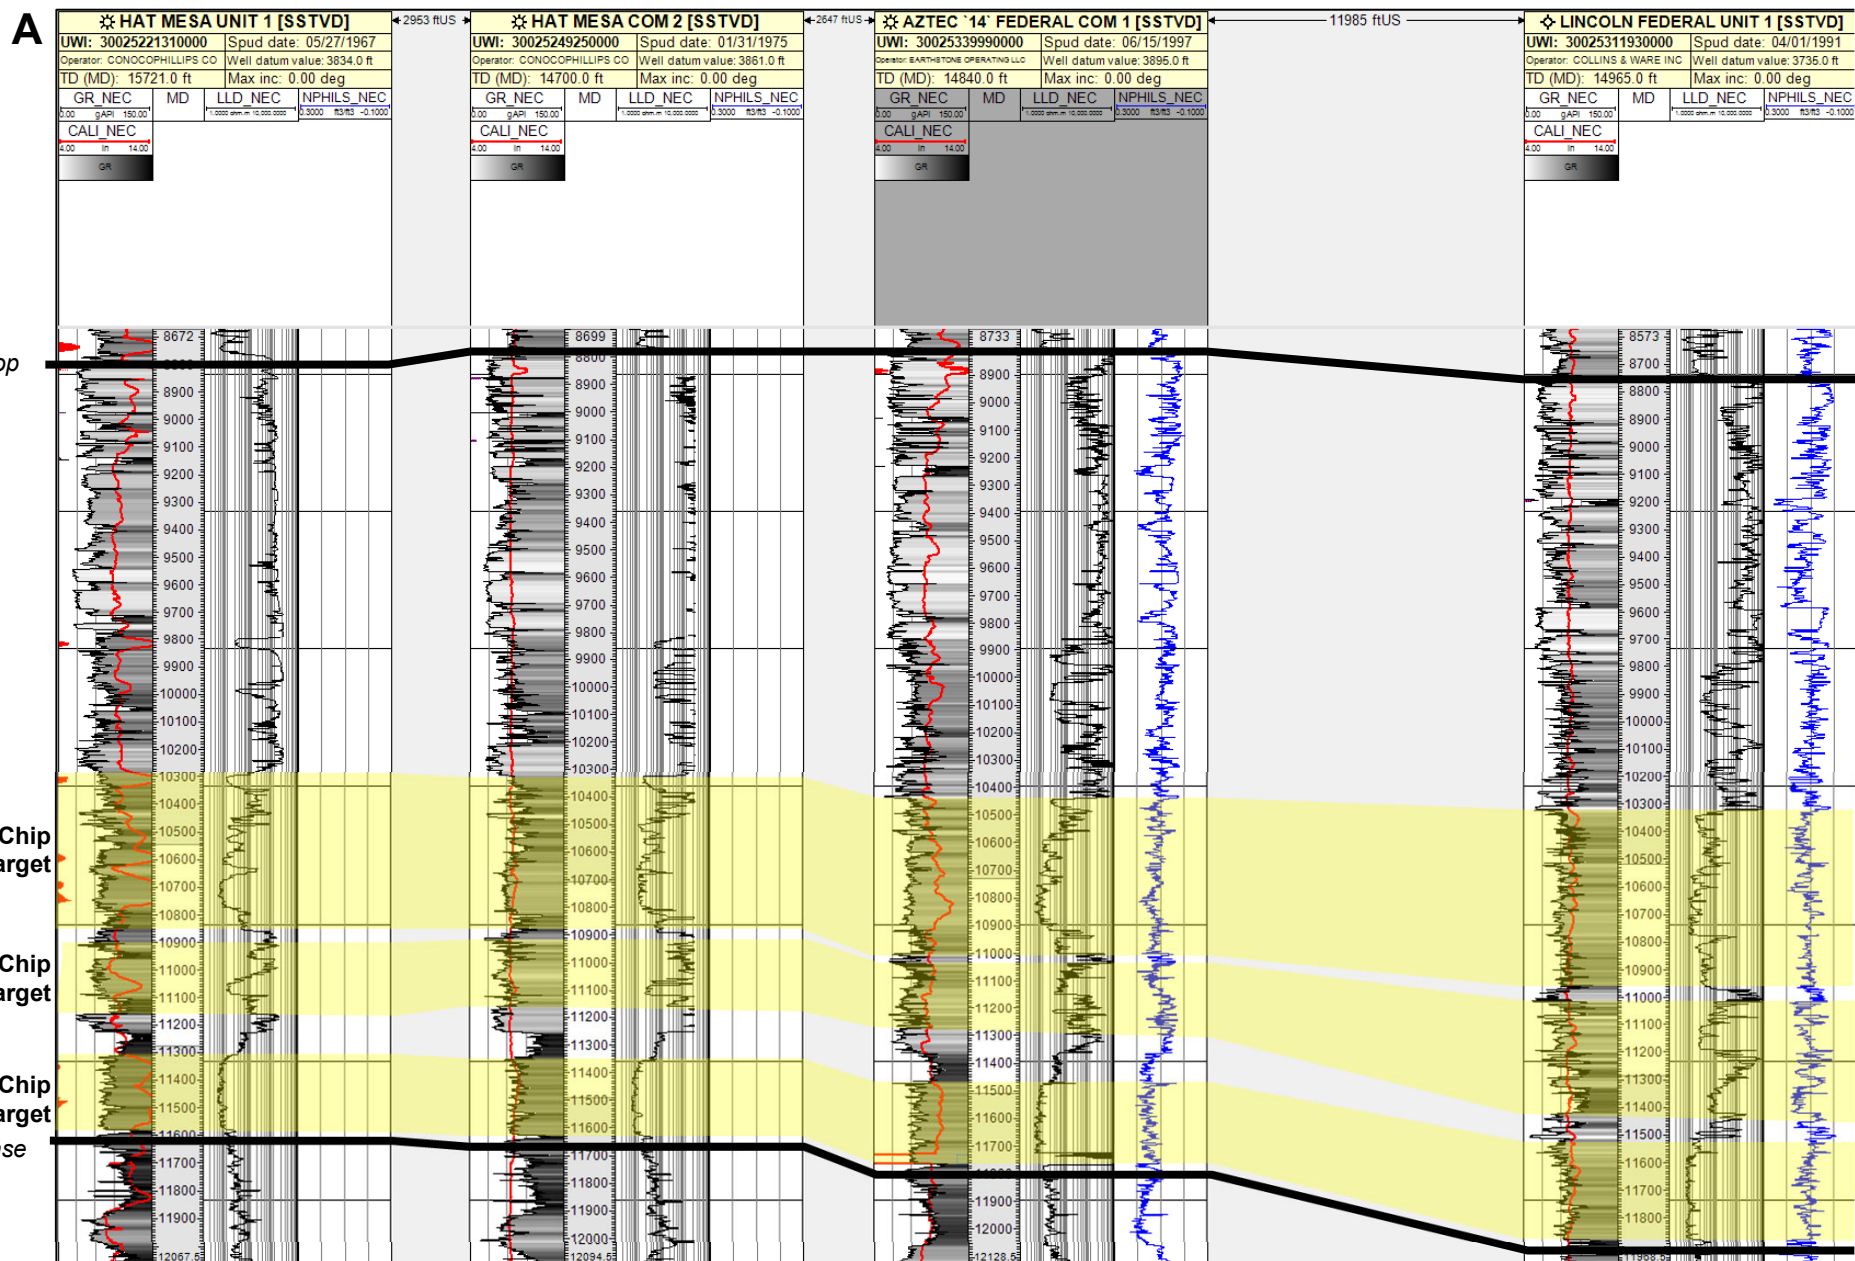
A

HAT MESA UNIT 1 [SSTVD]
UWI: 30025221310000 | Spud date: 05/27/1967
Operator: CONOCOPHILLIPS CO | Well datum value: 3834.0 ft
TD (MD): 15721.0 ft | Max inc: 0.00 deg
GR_NEC 0.00 gAPI 150.00 | MD | LLD_NEC 1.0000 ohm.m 10,000.0000 | NPHILS_NEC 0.3000 ft3/ft3 -0.1000
CALI_NEC 4.00 in 14.00
GR

2953 ftUS

HAT MESA COM 2 [SSTVD]
UWI: 30025249250000 | Spud date: 01/31/1975
Operator: CONOCOPHILLIPS CO | Well datum value: 3861.0 ft
TD (MD): 14700.0 ft | Max inc: 0.00 deg
GR_NEC 0.00 gAPI 150.00 | MD | LLD_NEC 1.0000 ohm.m 10,000.0000 | NPHILS_NEC 0.3000 ft3/ft3 -0.1000
CALI_NEC 4.00 in 14.00
GR

2647 ftUS

AZTEC '14' FEDERAL COM 1 [SSTVD]
UWI: 30025339990000 | Spud date: 06/15/1997
Operator: EARTHSTONE OPERATING LLC | Well datum value: 3895.0 ft
TD (MD): 14840.0 ft | Max inc: 0.00 deg
GR_NEC 0.00 gAPI 150.00 | MD | LLD_NEC 1.0000 ohm.m 10,000.0000 | NPHILS_NEC 0.3000 ft3/ft3 -0.1000
CALI_NEC 4.00 in 14.00
GR

11985 ftUS

LINCOLN FEDERAL UNIT 1 [SSTVD]
UWI: 30025311930000 | Spud date: 04/01/1991
Operator: COLLINS & WARE INC | Well datum value: 3736.0 ft
TD (MD): 14965.0 ft | Max inc: 0.00 deg
GR_NEC 0.00 gAPI 150.00 | MD | LLD_NEC 1.0000 ohm.m 10,000.0000 | NPHILS_NEC 0.3000 ft3/ft3 -0.1000
CALI_NEC 4.00 in 14.00
GR

op
Chip
arget
Chip
arget
Chip
arget
se

8672 8900 9000 9100 9200 9300 9400 9500 9600 9700 9800 9900 10000 10100 10200 10300 10400 10500 10600 10700 10800 10900 11000 11100 11200 11300 11400 11500 11600 11700 11800 11900 12067.5

8699 8800 8900 9000 9100 9200 9300 9400 9500 9600 9700 9800 9900 10000 10100 10200 10300 10400 10500 10600 10700 10800 10900 11000 11100 11200 11300 11400 11500 11600 11700 11800 11900 12000 12094.5

8733 8900 9000 9100 9200 9300 9400 9500 9600 9700 9800 9900 10000 10100 10200 10300 10400 10500 10600 10700 10800 10900 11000 11100 11200 11300 11400 11500 11600 11700 11900 12000 12128.5

8573 8700 8800 8900 9000 9100 9200 9300 9400 9500 9600 9700 9800 9900 10000 10100 10200 10300 10400 10500 10600 10700 10800 10900 11000 11100 11200 11300 11400 11500 11600 11700 11800 11968.5